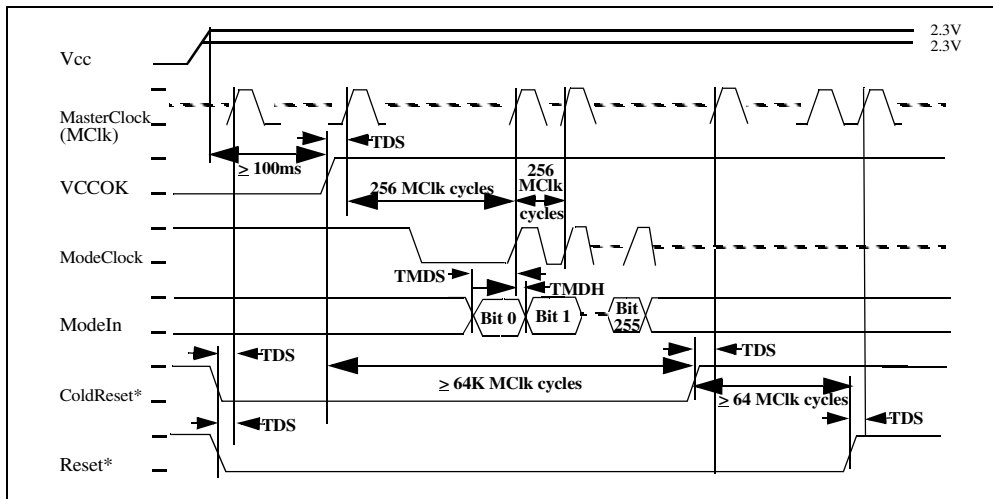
2.3V
2.3V
Vcc
MasterClock
(MClk)
TDS
$\geq$ 100ms
256 MClk cycles
VCCOK
256 MClk cycles
ModeClock
TMDS
TMDH
ModeIn
Bit 0
Bit 1
Bit 255
TDS
TDS
$\geq$ 64K MClk cycles
ColdReset*
$\geq$ 64 MClk cycles
TDS
TDS
Reset*